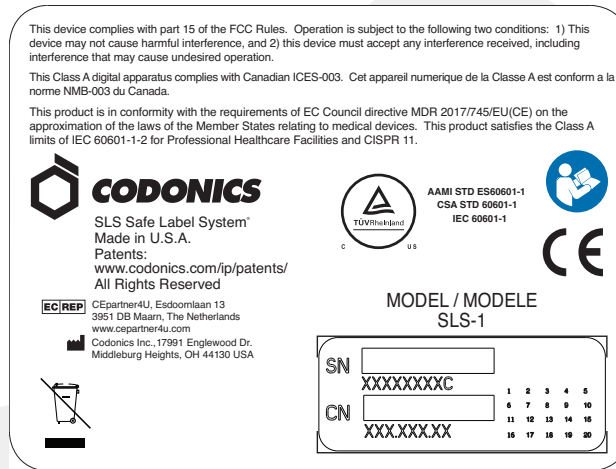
This device complies with part 15 of the FCC Rules. Operation is subject to the following two conditions: 1) This device may not cause harmful interference, and 2) this device must accept any interference received, including interference that may cause undesired operation.

This Class A digital apparatus complies with Canadian ICES-003. Cet appareil numerique de la Classe A est conform a la norme NMB-003 du Canada.

This product is in conformity with the requirements of EC Council directive MDR 2017/745/EU(CE) on the approximation of the laws of the Member States relating to medical devices. This product satisfies the Class A limits of IEC 60601-1-2 for Professional Healthcare Facilities and CISPR 11.

CODONICS

SLS Safe Label System®
Made in U.S.A.
Patents:
www.codonics.com/ip/patents/
All Rights Reserved

TÜVRheinland
C US

AAMI STD ES60601-1
CSA STD 60601-1
IEC 60601-1

CE

EC REP CEpartner4U, Esdoornlaan 13
3951 DB Maarn, The Netherlands
www.cepartner4u.com

Codonics Inc.,17991 Englewood Dr.
Middleburg Heights, OH 44130 USA

MODEL / MODELE
SLS-1

SN
XXXXXXXXC
CN
XXX.XXX.XX

| 1 | 2 | 3 | 4 | 5 |
|---|---|---|---|---|
| 6 | 7 | 8 | 9 | 10 |
| 11 | 12 | 13 | 14 | 15 |
| 16 | 17 | 18 | 19 | 20 |